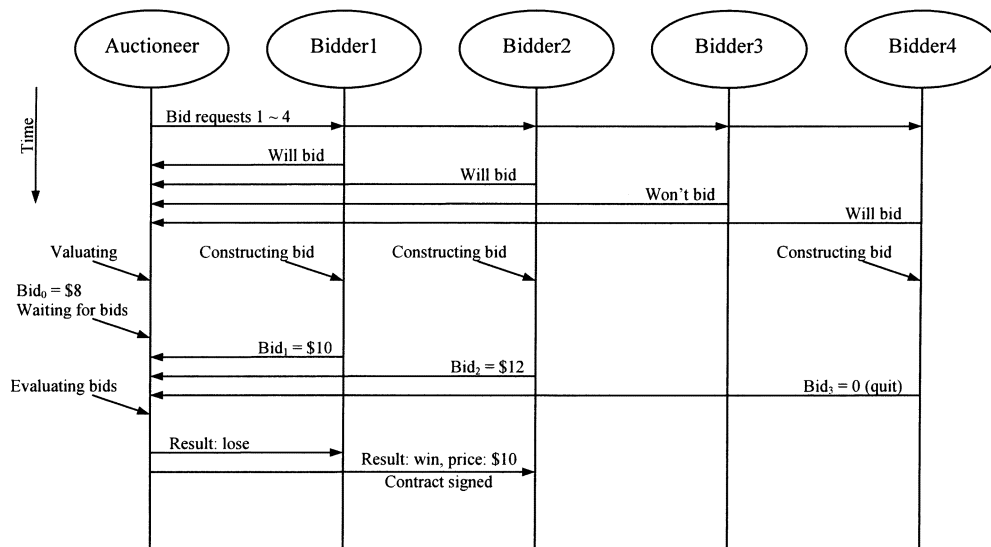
Auctioneer
Bidder1
Bidder2
Bidder3
Bidder4

Time

Bid requests 1 ~ 4

Will bid

Will bid

Won't bid

Will bid

Valuating

Constructing bid

Constructing bid

Constructing bid

$Bid_0$ = \$8
Waiting for bids

$Bid_1$ = \$10

$Bid_2$ = \$12

Evaluating bids

$Bid_3$ = 0 (quit)

Result: lose

Result: win, price: \$10

Contract signed